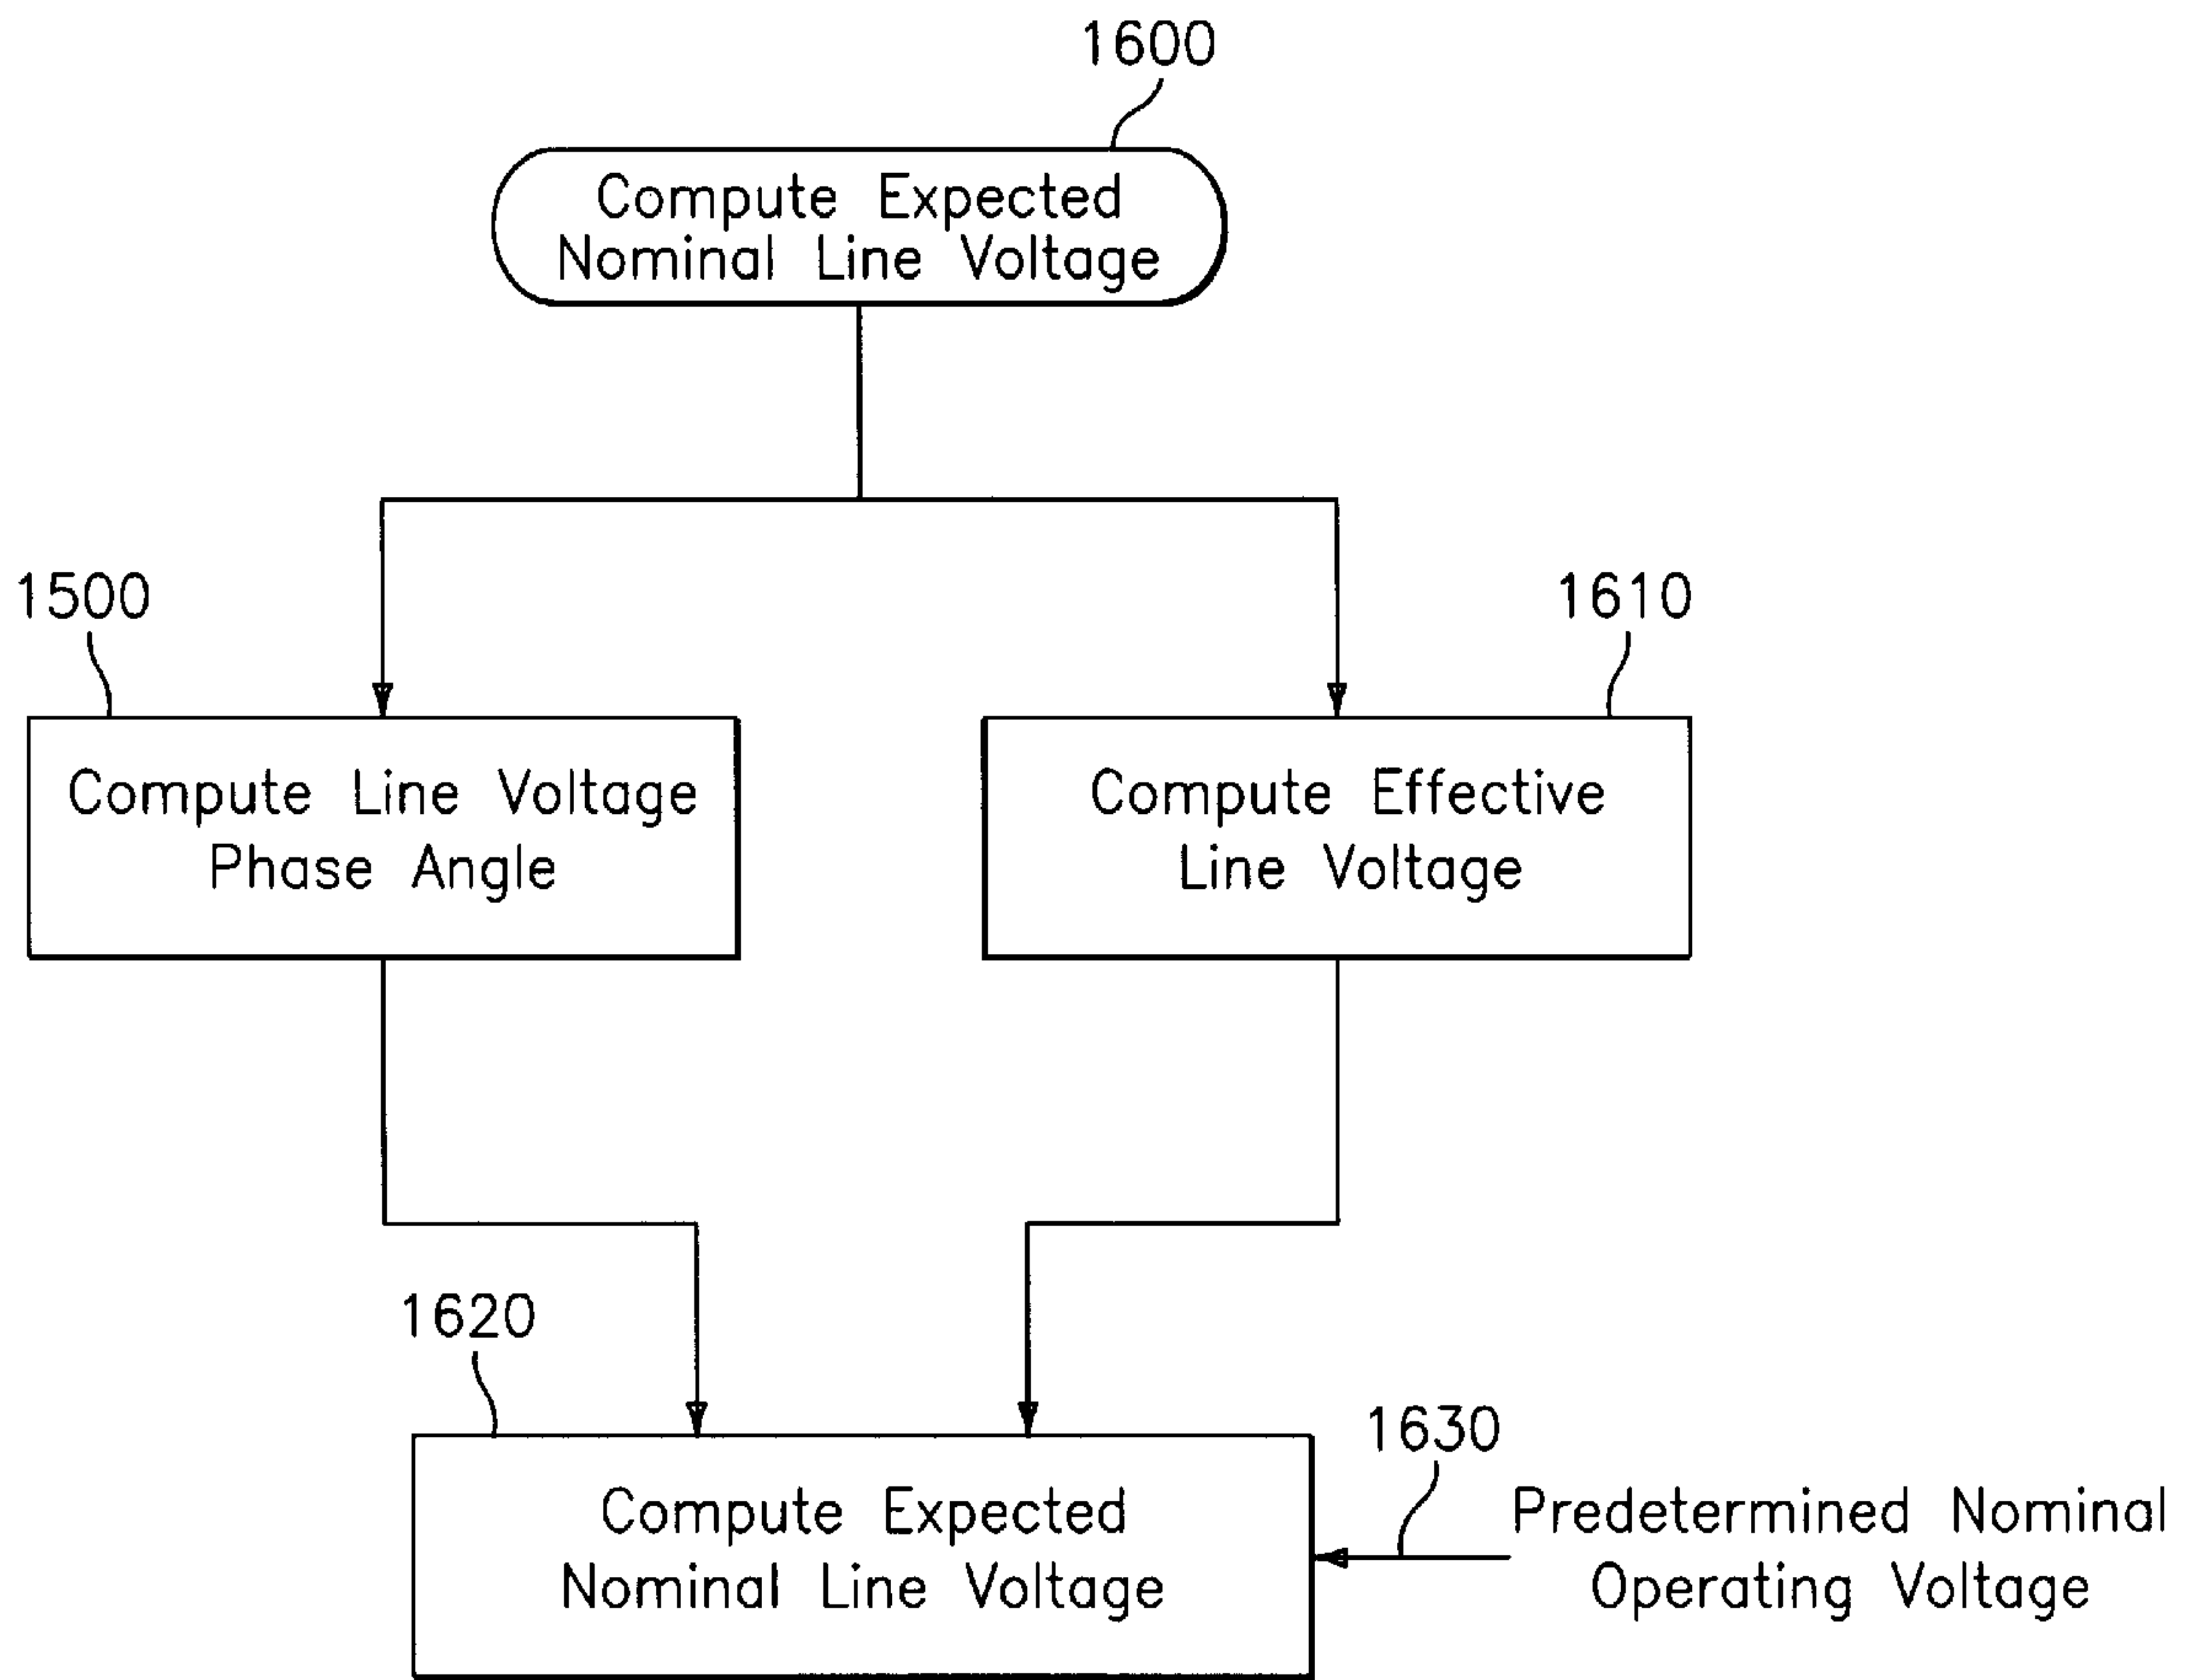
1600

Compute Expected Nominal Line Voltage

1500

Compute Line Voltage Phase Angle

1610

Compute Effective Line Voltage

1620

Compute Expected Nominal Line Voltage

1630

Predetermined Nominal Operating Voltage